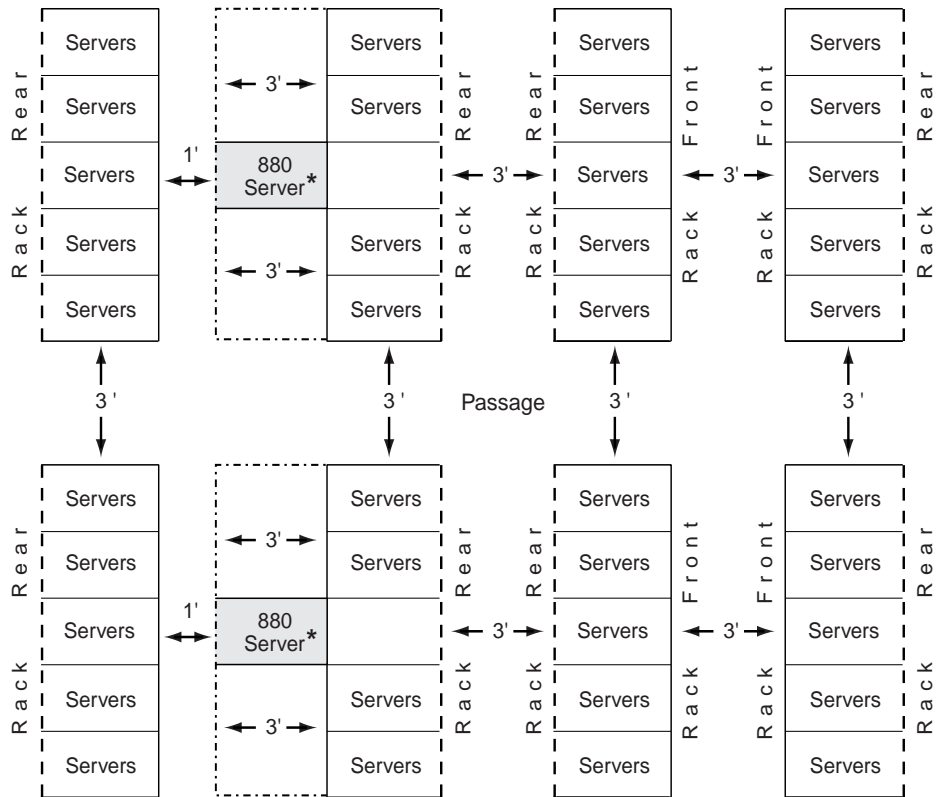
Rear Rack

Servers
Servers
Servers
Servers
Servers

1'

3'
880 Server*
3'

Servers
Servers
Servers
Servers

Rear Rack

3'

Rear Rack

Servers
Servers
Servers
Servers
Servers

Front Rack

3'

Front Rack

Servers
Servers
Servers
Servers
Servers

Rear Rack

3'
3'
Passage
3'
3'

Rear Rack

Servers
Servers
Servers
Servers
Servers

1'

3'
880 Server*
3'

Servers
Servers
Servers
Servers

Rear Rack

3'

Rear Rack

Servers
Servers
Servers
Servers
Servers

Front Rack

3'

Front Rack

Servers
Servers
Servers
Servers
Servers

Rear Rack